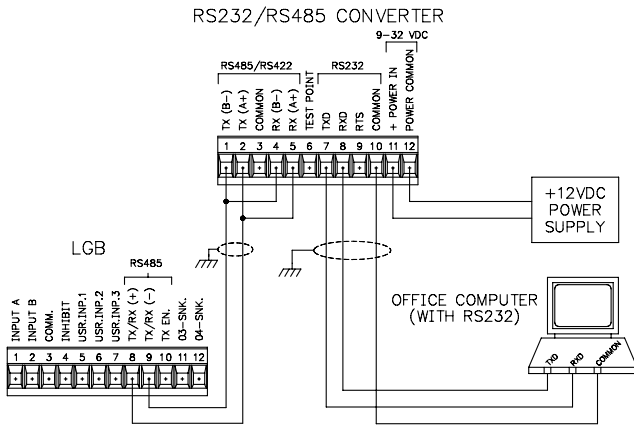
RS232/RS485 CONVERTER

9-32 VDC

RS485/RS422

RS232

TX (B-)
TX (A+)
COMMON
RX (B-)
RX (A+)
TEST POINT
TXD
RXD
RTS
COMMON
+ POWER IN
POWER COMMON

1 2 3 4 5 6 7 8 9 10 11 12

+12VDC POWER SUPPLY

LGB

RS485

INPUT A
INPUT B
COMM.
INHIBIT
USR.INP.1
USR.INP.2
USR.INP.3
TX/RX (+)
TX/RX (-)
TX EN.
O3-SNK.
O4-SNK.

1 2 3 4 5 6 7 8 9 10 11 12

OFFICE COMPUTER (WITH RS232)

TXD
RXD
COMMON